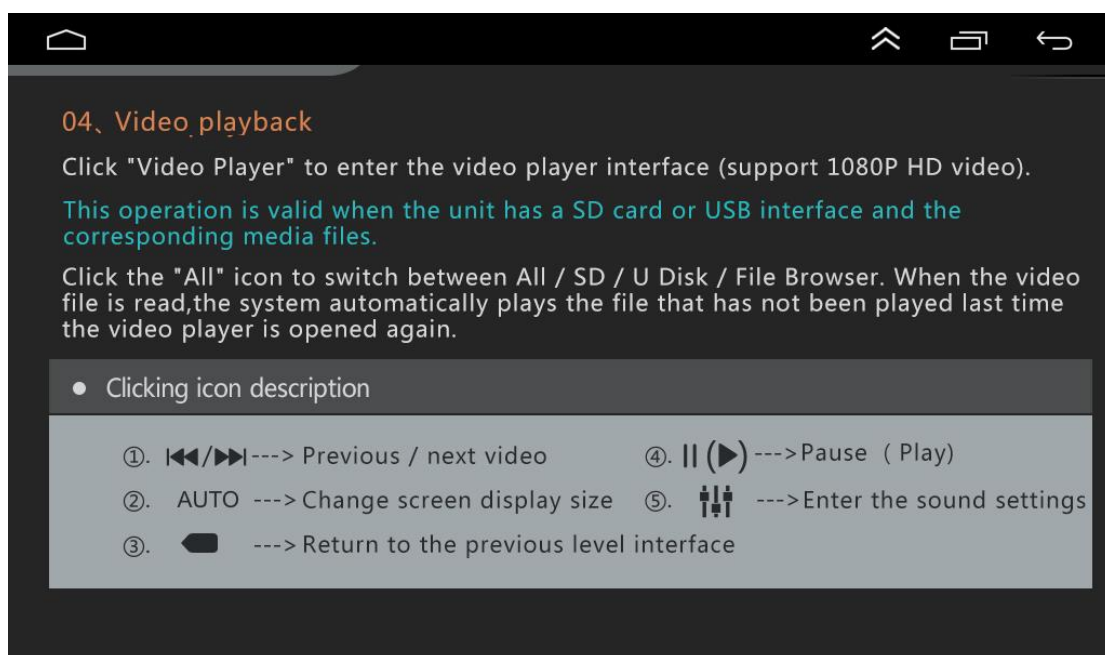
04、Video playback

Click "Video Player" to enter the video player interface (support 1080P HD video).

This operation is valid when the unit has a SD card or USB interface and the corresponding media files.

Click the "All" icon to switch between All / SD / U Disk / File Browser. When the video file is read,the system automatically plays the file that has not been played last time the video player is opened again.

● Clicking icon description

①. ⏮/⏭---> Previous / next video
④. ⏸ (▶) --->Pause ( Play)
②. AUTO ---> Change screen display size
⑤. ---> Enter the sound settings
③. ---> Return to the previous level interface